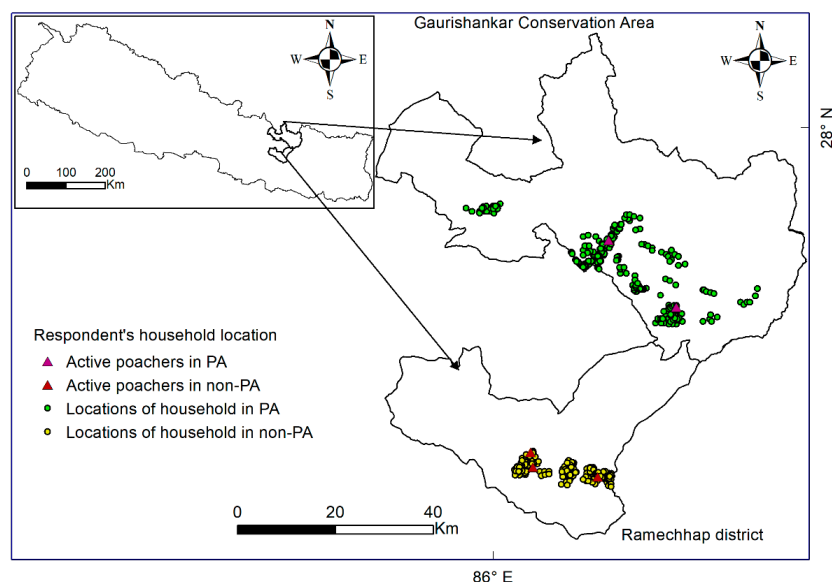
Gaurishankar Conservation Area

N
W E
S

0 100 200
Km

N
W E
S

28° N

Respondent's household location
Active poachers in PA
Active poachers in non-PA
Locations of household in PA
Locations of household in non-PA

0 20 40
Km

Ramechhap district

86° E